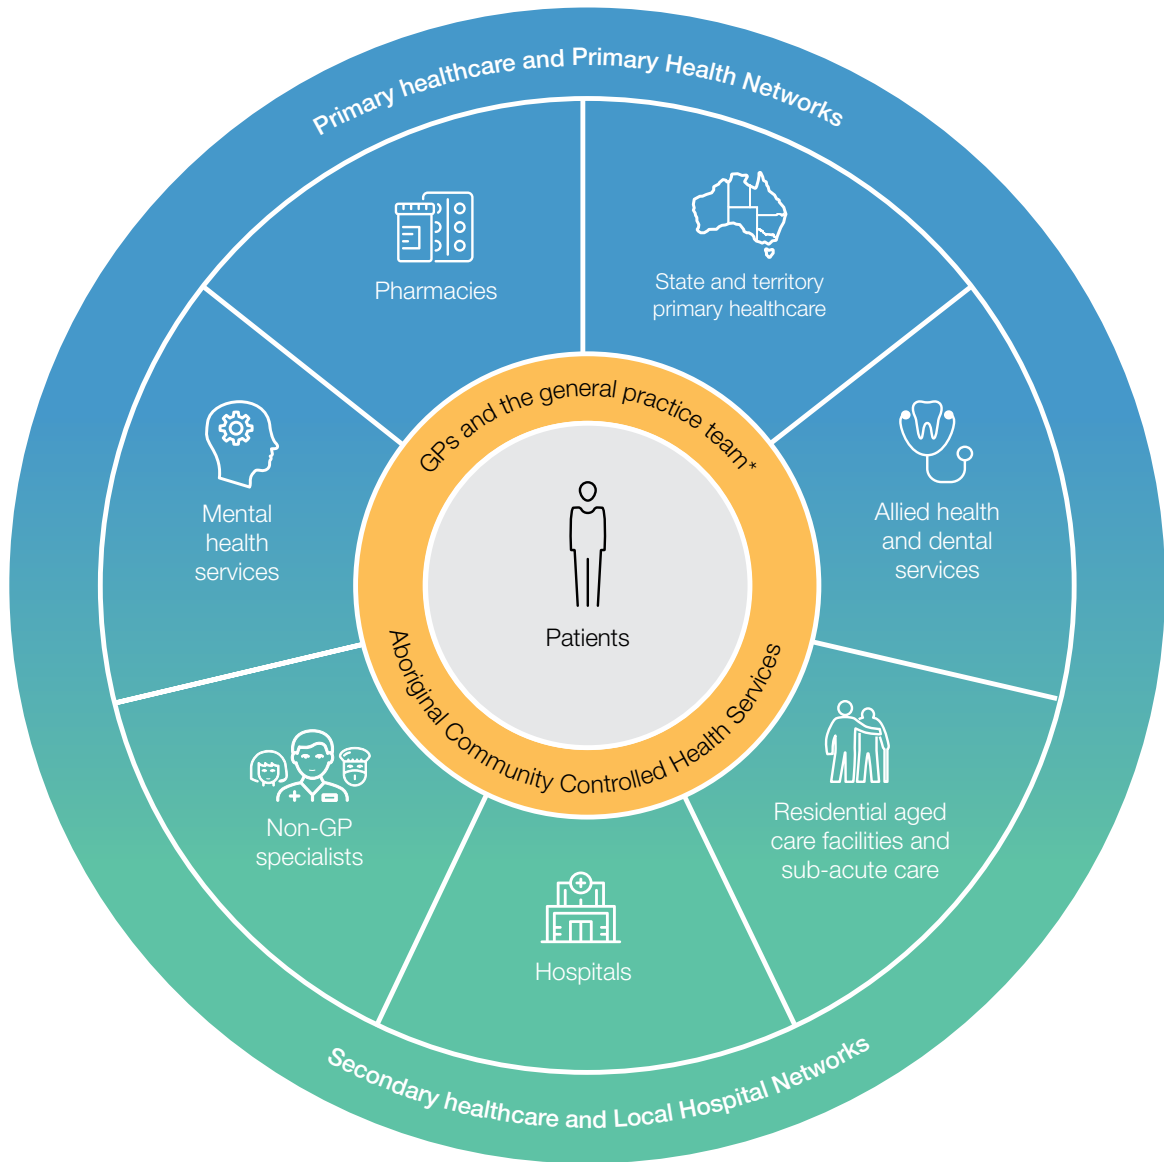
Primary healthcare and Primary Health Networks

Pharmacies

State and territory primary healthcare

Mental health services

GPs and the general practice team*

Patients

Allied health and dental services

Aboriginal Community Controlled Health Services

Non-GP specialists

Residential aged care facilities and sub-acute care

Hospitals

Secondary healthcare and Local Hospital Networks